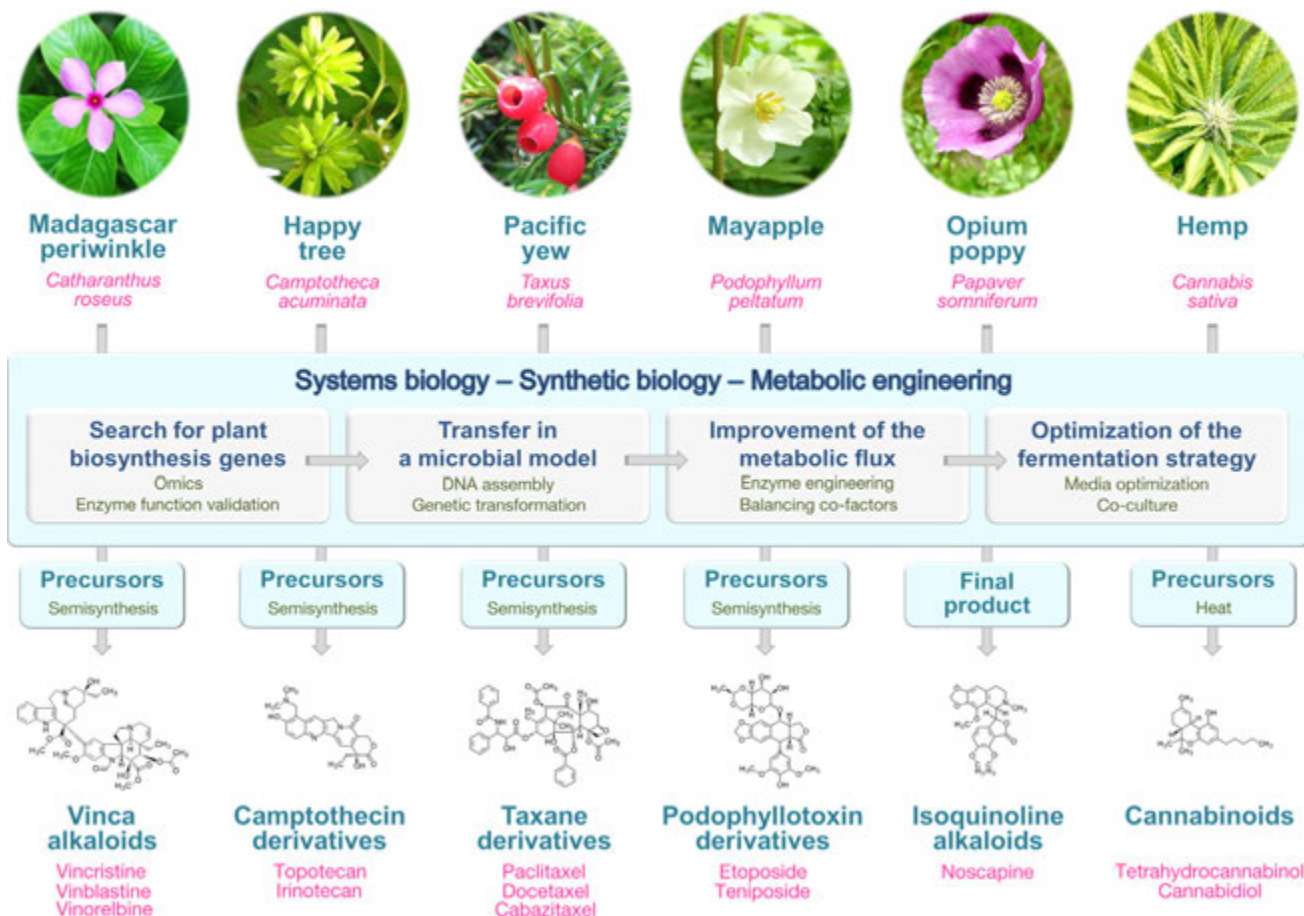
Madagascar periwinkle
Catharanthus roseus

Happy tree
Camptotheca acuminata

Pacific yew
Taxus brevifolia

Mayapple
Podophyllum peltatum

Opium poppy
Papaver somniferum

Hemp
Cannabis sativa

Systems biology – Synthetic biology – Metabolic engineering

Search for plant biosynthesis genes
Omics
Enzyme function validation

Transfer in a microbial model
DNA assembly
Genetic transformation

Improvement of the metabolic flux
Enzyme engineering
Balancing co-factors

Optimization of the fermentation strategy
Media optimization
Co-culture

Precursors
Semisynthesis

Precursors
Semisynthesis

Precursors
Semisynthesis

Precursors
Semisynthesis

Final product

Precursors
Heat

Vinca alkaloids
Vincristine
Vinblastine
Vinorelbine

Camptothecin derivatives
Topotecan
Irinotecan

Taxane derivatives
Paclitaxel
Docetaxel
Cabazitaxel

Podophyllotoxin derivatives
Etoposide
Teniposide

Isoquinoline alkaloids
Noscapine

Cannabinoids
Tetrahydrocannabinol
Cannabidiol